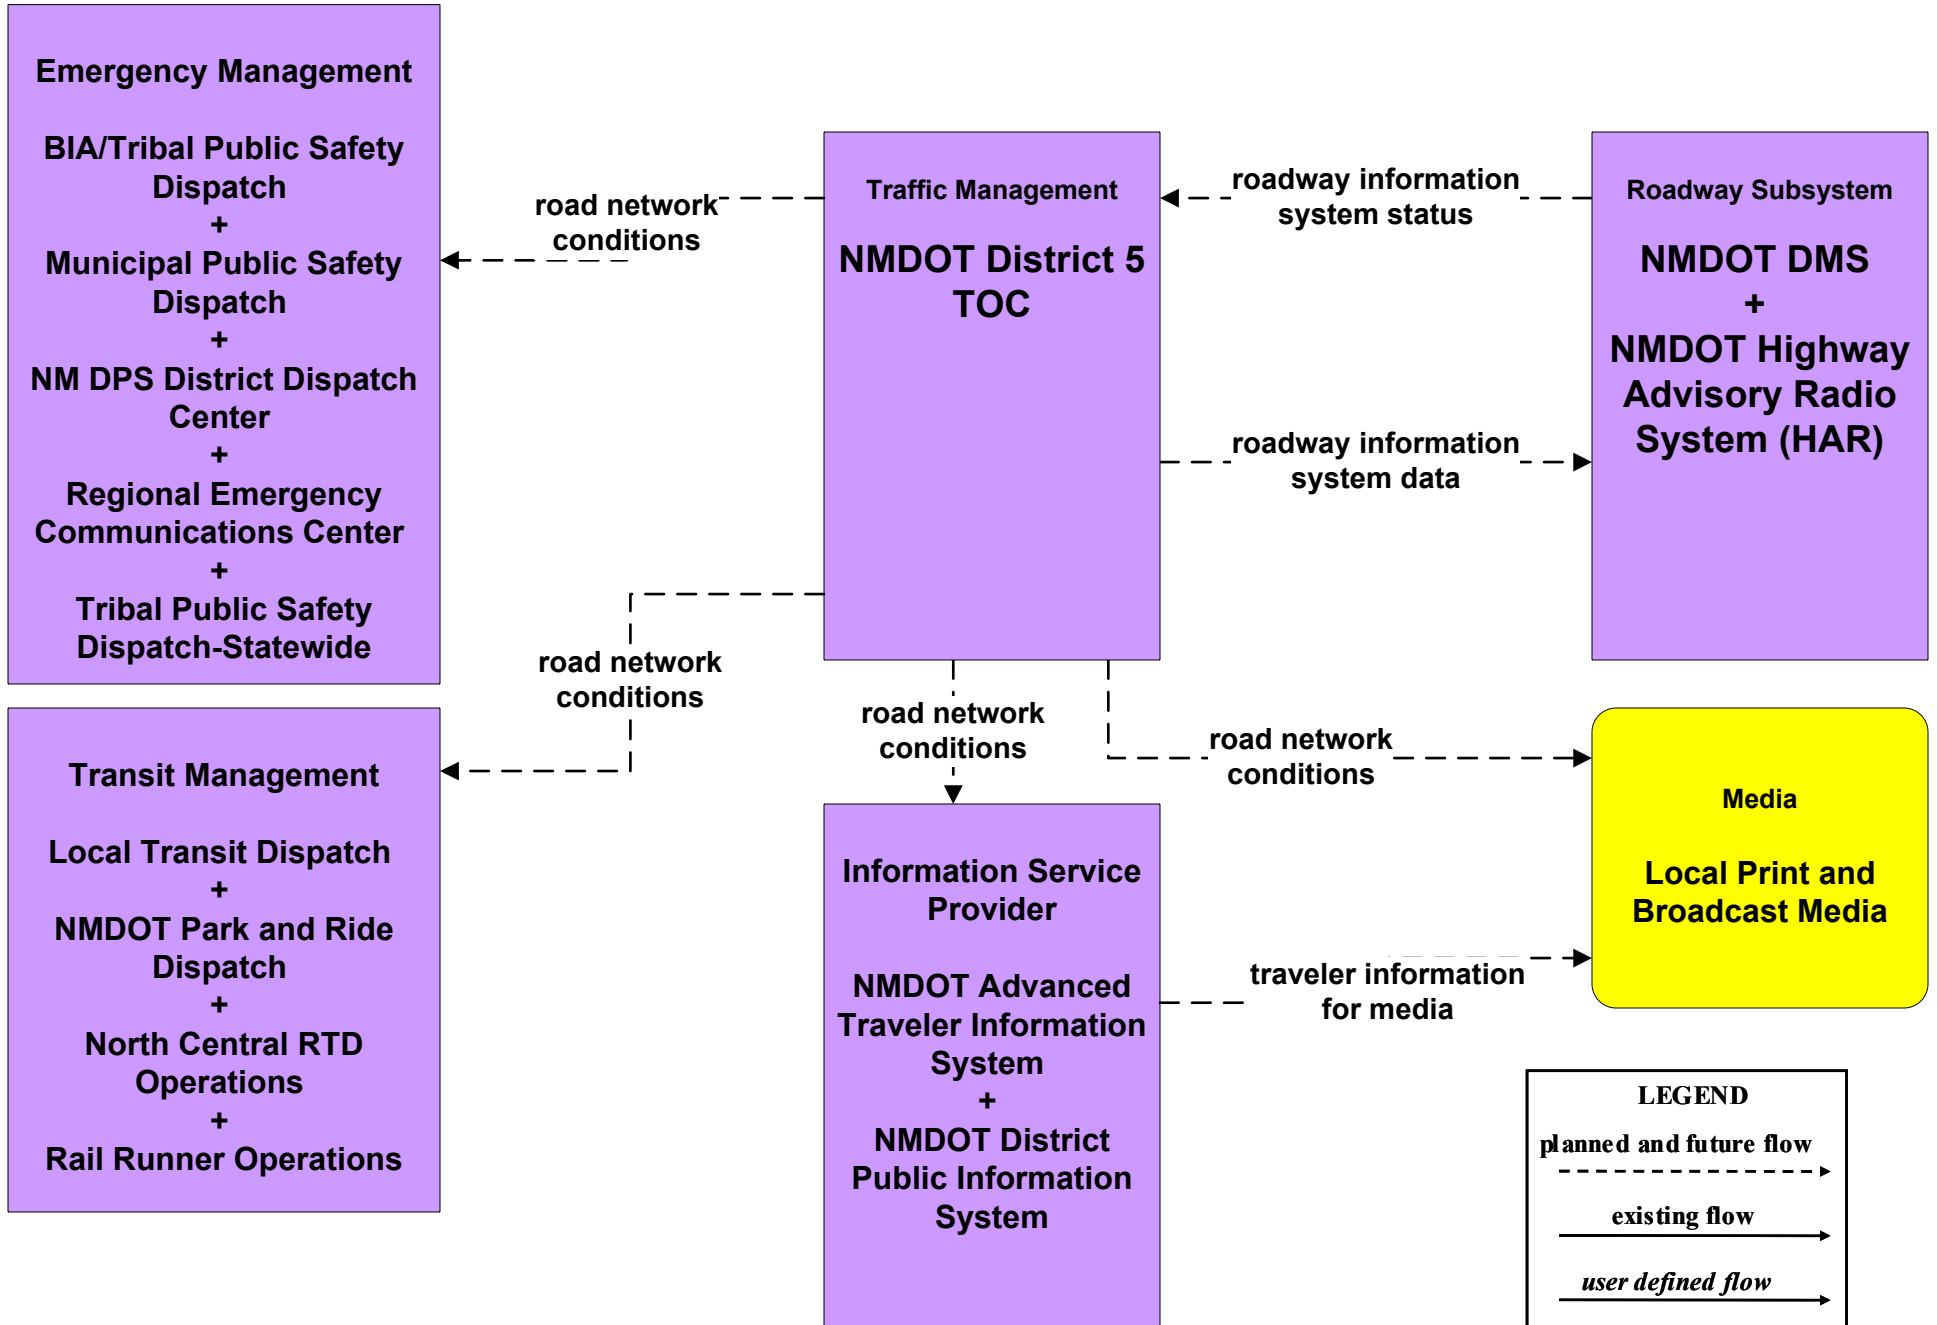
Emergency Management

BIA/Tribal Public Safety Dispatch
+
Municipal Public Safety Dispatch
+
NM DPS District Dispatch Center
+
Regional Emergency Communications Center
+
Tribal Public Safety Dispatch-Statewide

road network conditions

Traffic Management

NMDOT District 5 TOC

roadway information system status

Roadway Subsystem

NMDOT DMS
+
NMDOT Highway Advisory Radio System (HAR)

roadway information system data

road network conditions

road network conditions

road network conditions

Transit Management

Local Transit Dispatch
+
NMDOT Park and Ride Dispatch
+
North Central RTD Operations
+
Rail Runner Operations

Media

Local Print and Broadcast Media

Information Service Provider

NMDOT Advanced Traveler Information System
+
NMDOT District Public Information System

traveler information for media

LEGEND
planned and future flow
existing flow
user defined flow